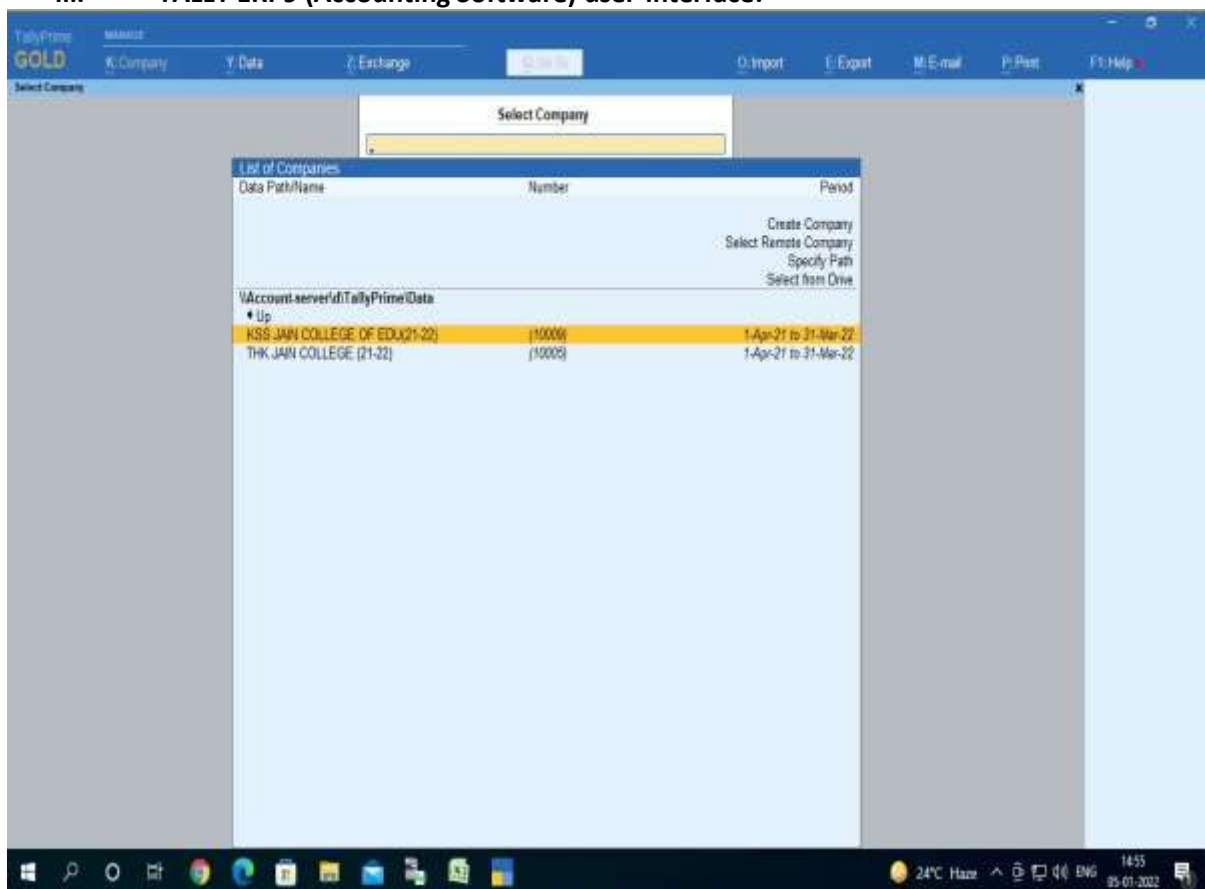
iii. TALLY ERP 9 (Accounting Software) user interface.

TallyPrime GOLD MANAGE

K: Company Y: Data Z: Exchange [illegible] O: Import E: Export M: E-mail P: Print F1: Help

Select Company

Select Company

List of Companies

| Data Path/Name | Number | Period |
|---|---|---|
| | | Create Company |
| | | Select Remote Company |
| | | Specify Path |
| | | Select from Drive |
| \\Account-server\d\TallyPrime\Data | | |
| ♦ Up | | |
| KSS JAIN COLLEGE OF EDU(21-22) | (10009) | 1-Apr-21 to 31-Mar-22 |
| THK JAIN COLLEGE (21-22) | (10005) | 1-Apr-21 to 31-Mar-22 |

24°C Haze ENG 14:55 05-01-2022